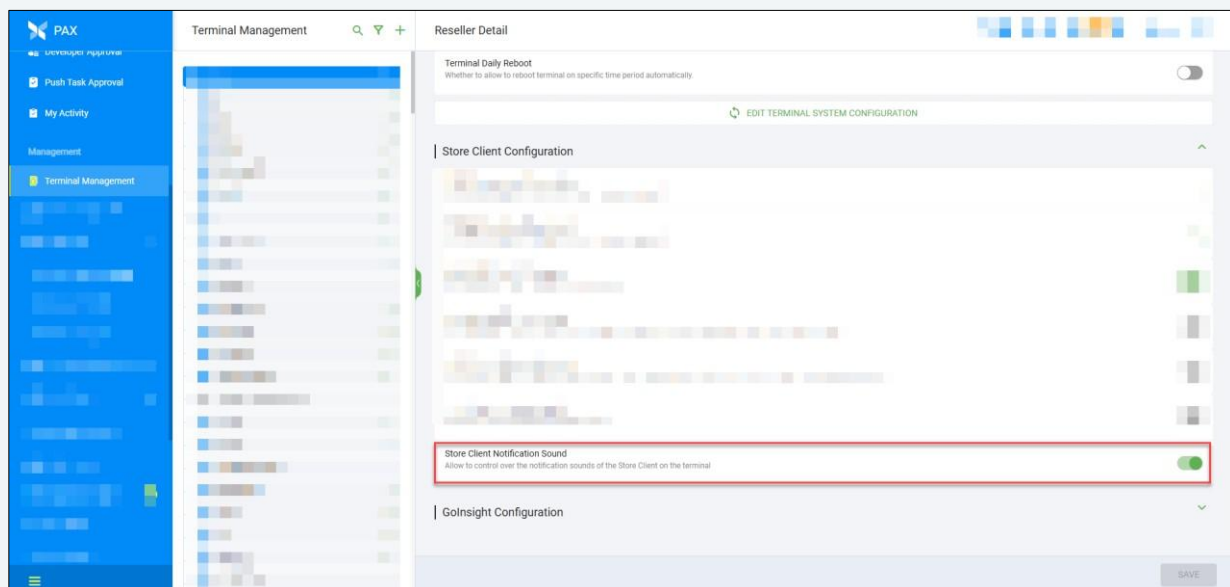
PAX

Developer Approval

Push Task Approval

My Activity

Management

Terminal Management

Terminal Management

Reseller Detail

Terminal Daily Reboot
Whether to allow to reboot terminal on specific time period automatically.

EDIT TERMINAL SYSTEM CONFIGURATION

Store Client Configuration

Store Client Notification Sound
Allow to control over the notification sounds of the Store Client on the terminal

GoInsight Configuration

SAVE